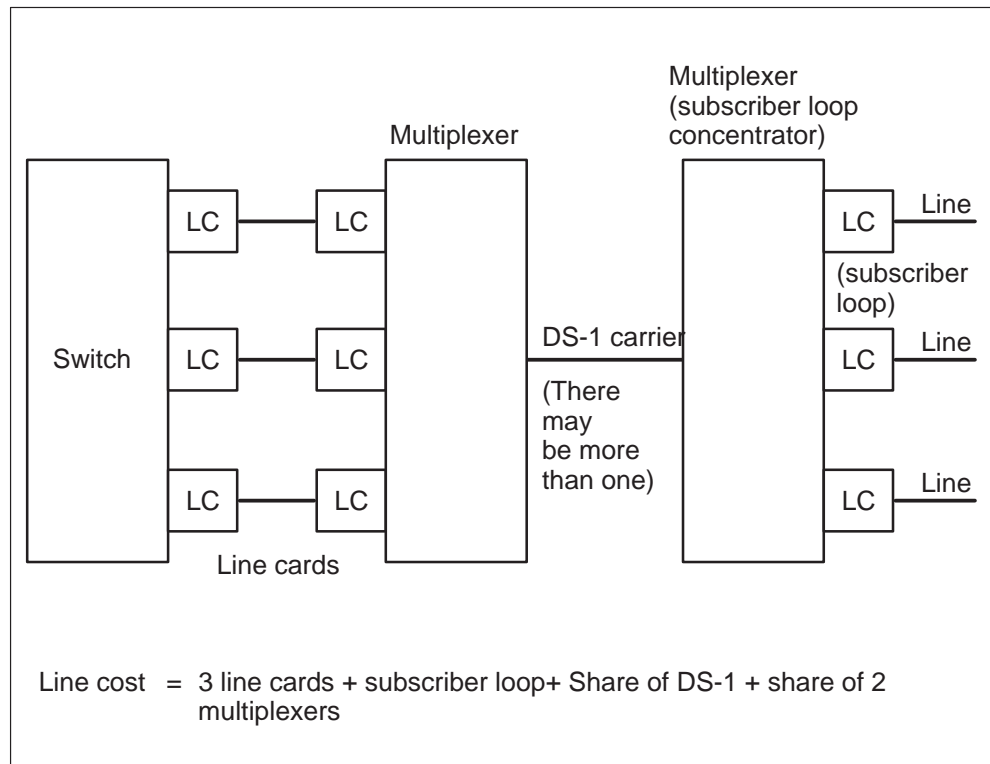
Multiplexer (subscriber loop concentrator)

Multiplexer

Switch

LC LC

LC LC

LC LC

Line cards

DS-1 carrier

(There may be more than one)

LC Line

(subscriber loop)

LC Line

LC Line

Line cost = 3 line cards + subscriber loop+ Share of DS-1 + share of 2 multiplexers